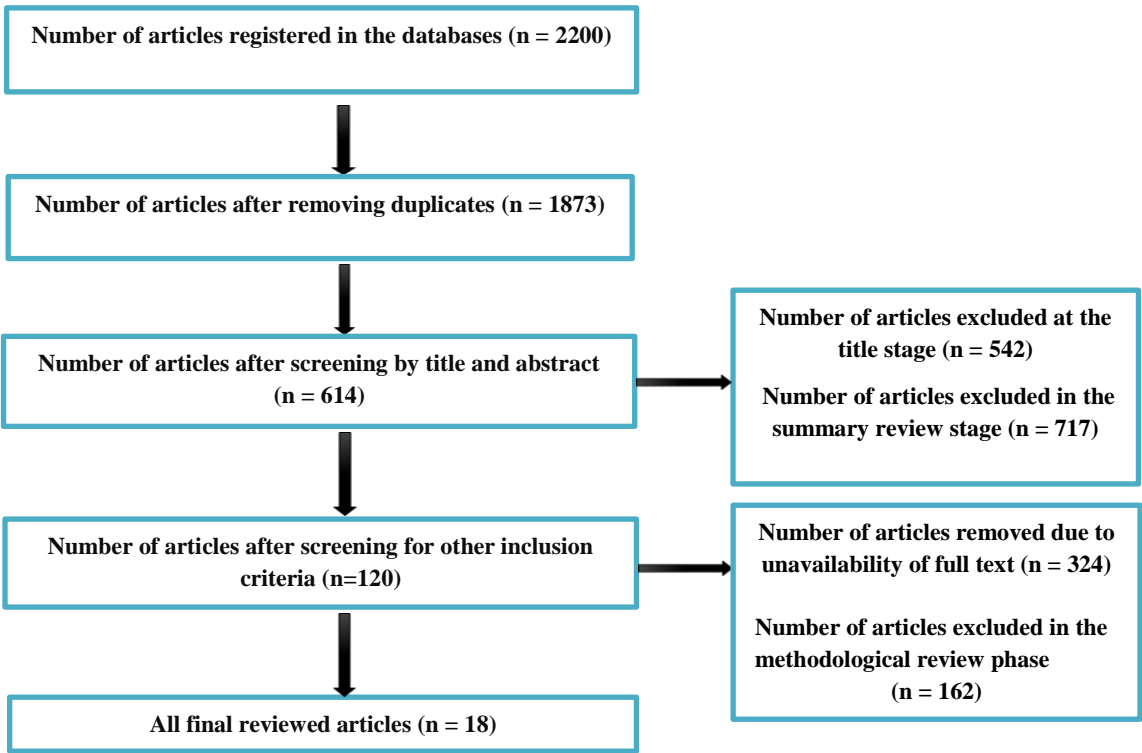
Number of articles registered in the databases (n = 2200)

Number of articles after removing duplicates (n = 1873)

Number of articles after screening by title and abstract (n = 614)

Number of articles excluded at the title stage (n = 542)

Number of articles excluded in the summary review stage (n = 717)

Number of articles after screening for other inclusion criteria (n=120)

Number of articles removed due to unavailability of full text (n = 324)

Number of articles excluded in the methodological review phase (n = 162)

All final reviewed articles (n = 18)